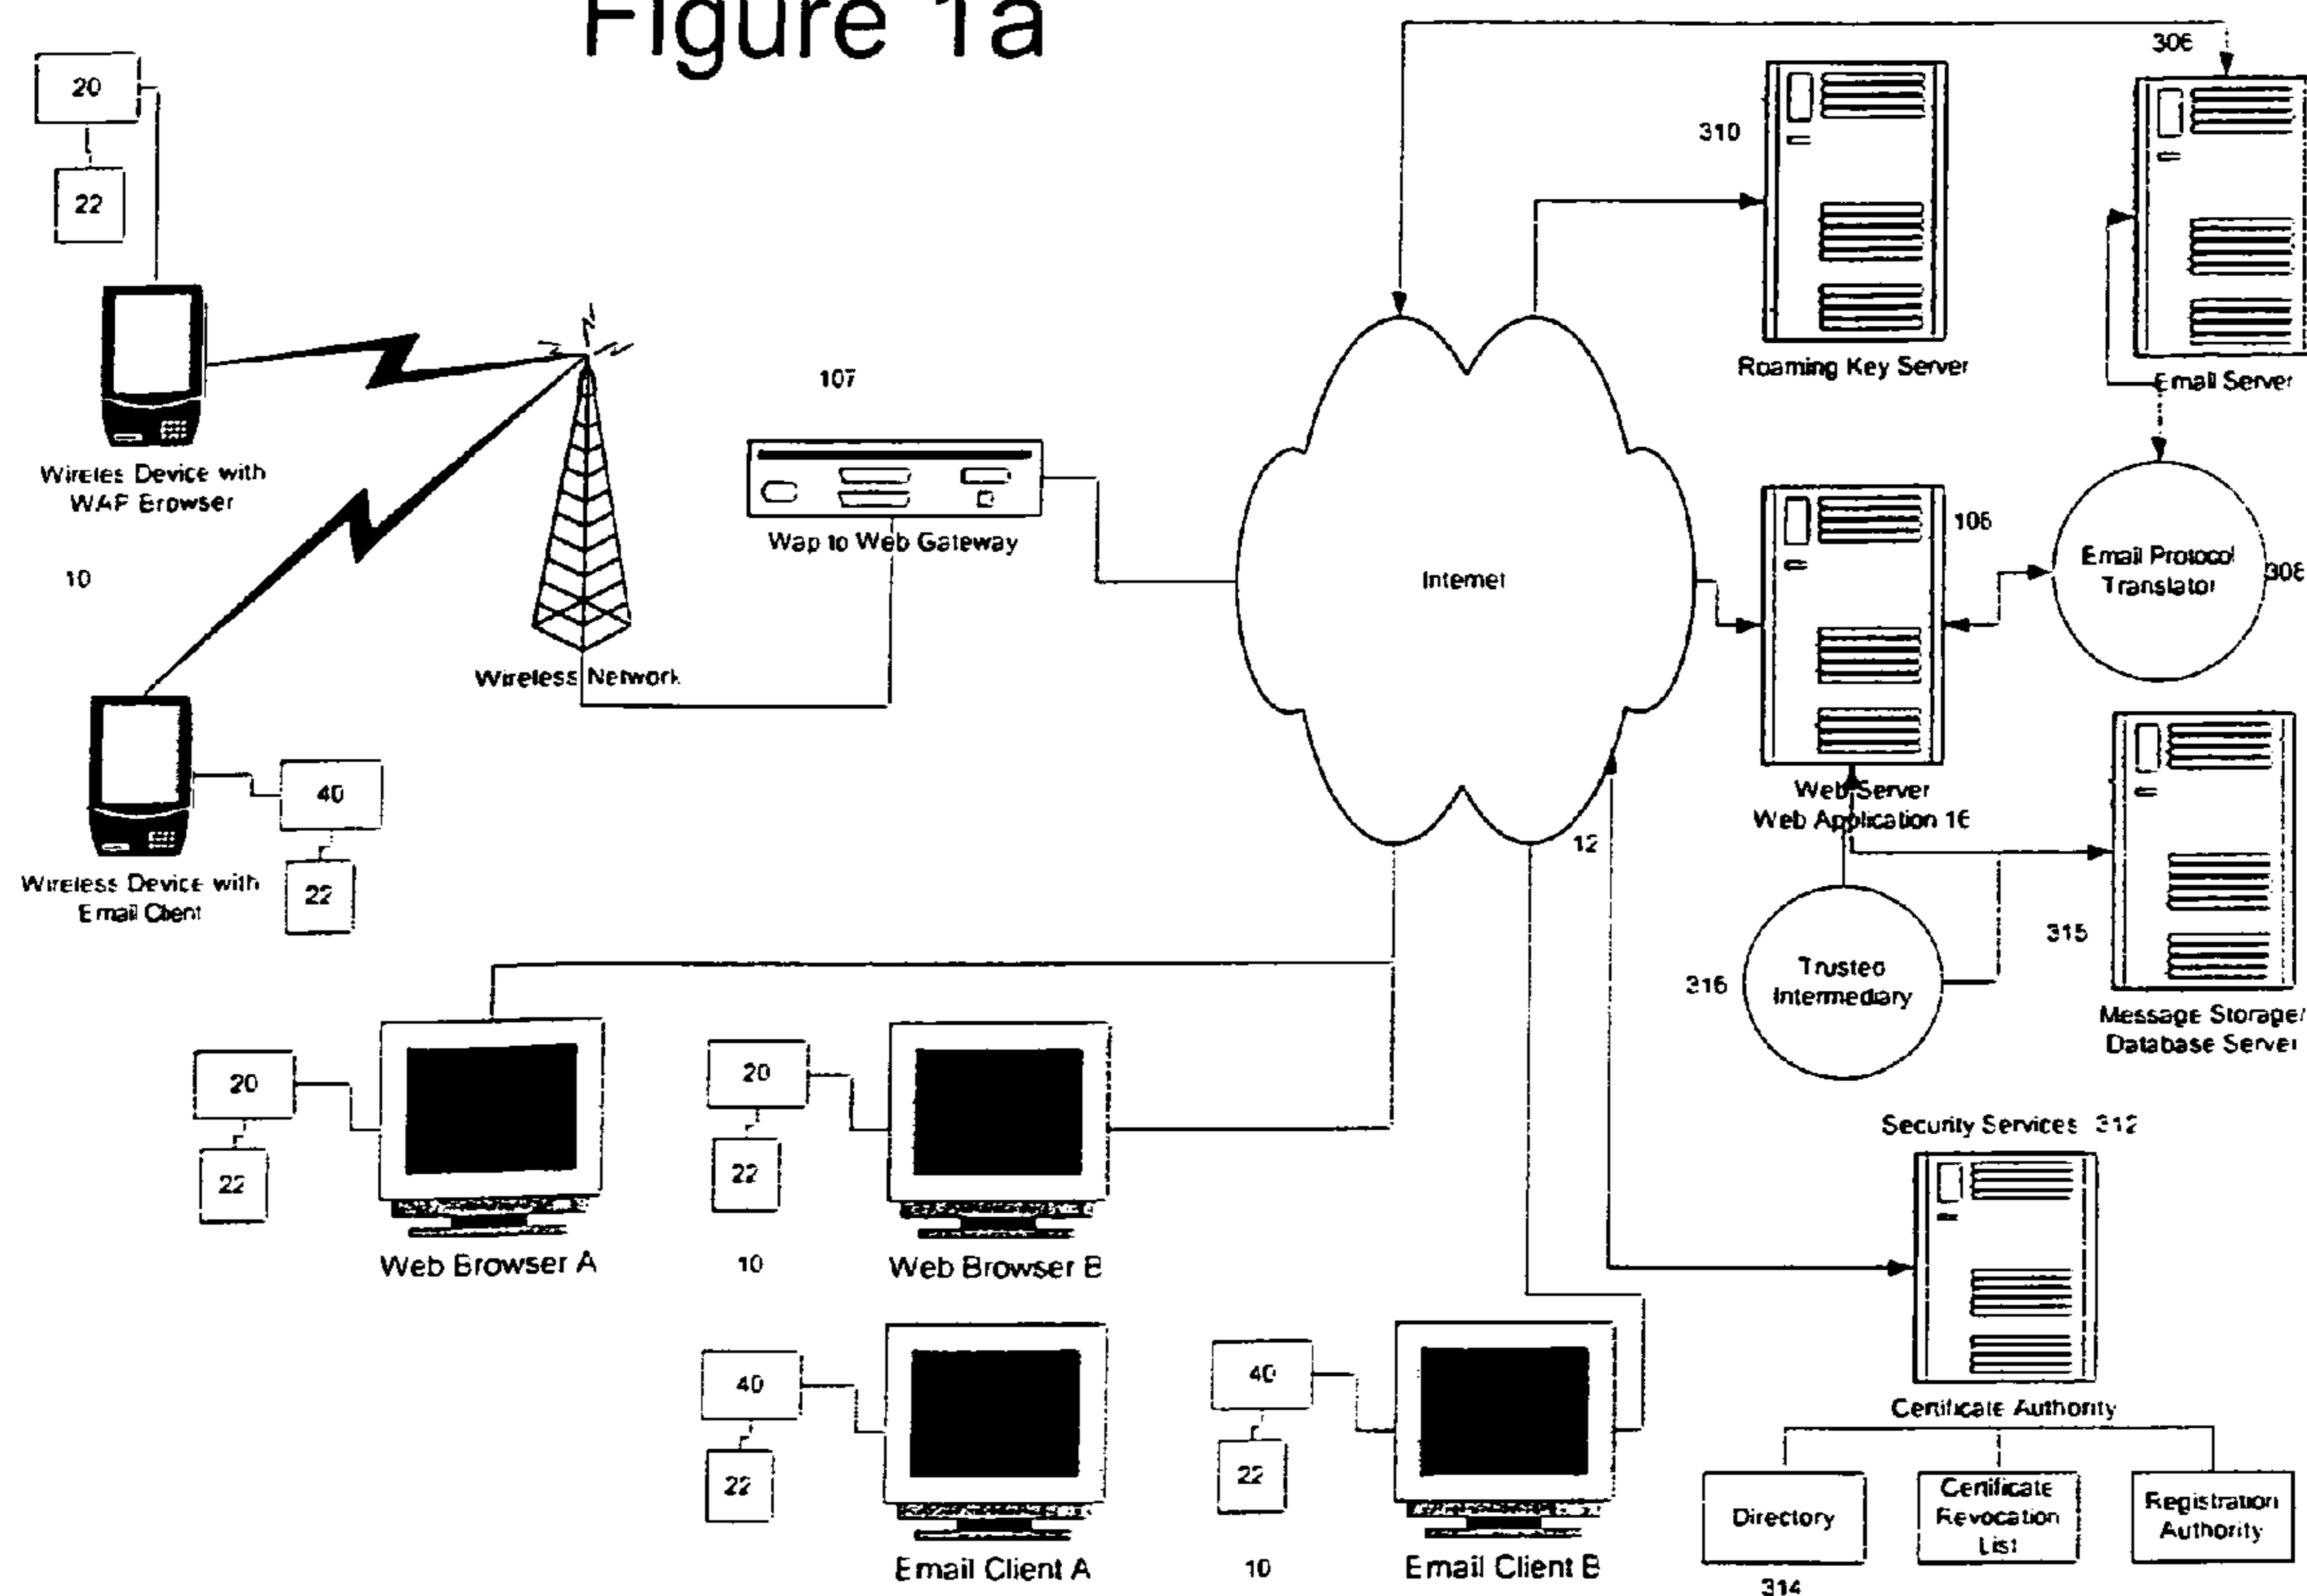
Figure 1a

20

22

Wireles Device with WAP Browser

10

40

22

Wireless Device with Email Client

Wireless Network

107

Wap to Web Gateway

Internet

310

Roaming Key Server

306

Email Server

106

Email Protocol Translator

308

Web Server Web Application 16

12

316

Trusted Intermediary

315

Message Storage/ Database Server

Security Services 312

Certificate Authority

Directory

314

Certificate Revocation List

Registration Authority

20

22

Web Browser A

20

22

10

Web Browser B

40

22

Email Client A

40

22

10

Email Client B